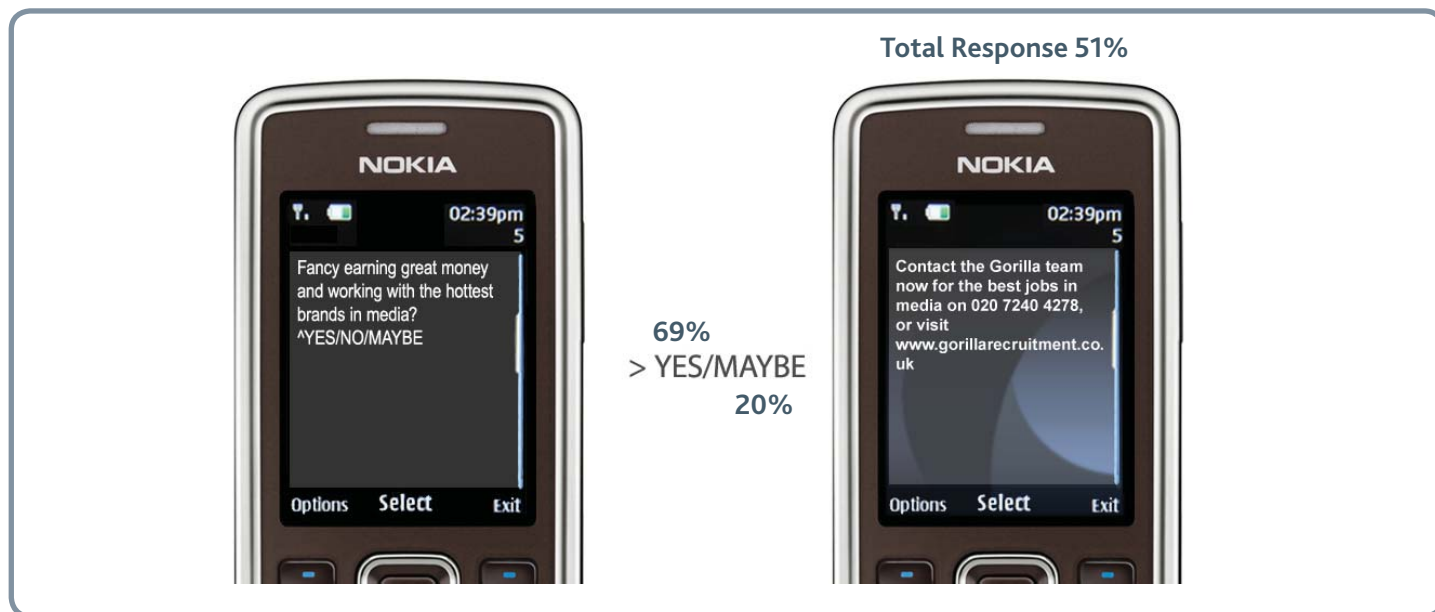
Total Response 51%

NOKIA

02:39pm
5

Fancy earning great money and working with the hottest brands in media?
^YES/NO/MAYBE

Options Select Exit

69%
> YES/MAYBE
20%

NOKIA

02:39pm
5

Contact the Gorilla team now for the best jobs in media on 020 7240 4278, or visit www.gorillarecruitment.co.uk

Options Select Exit